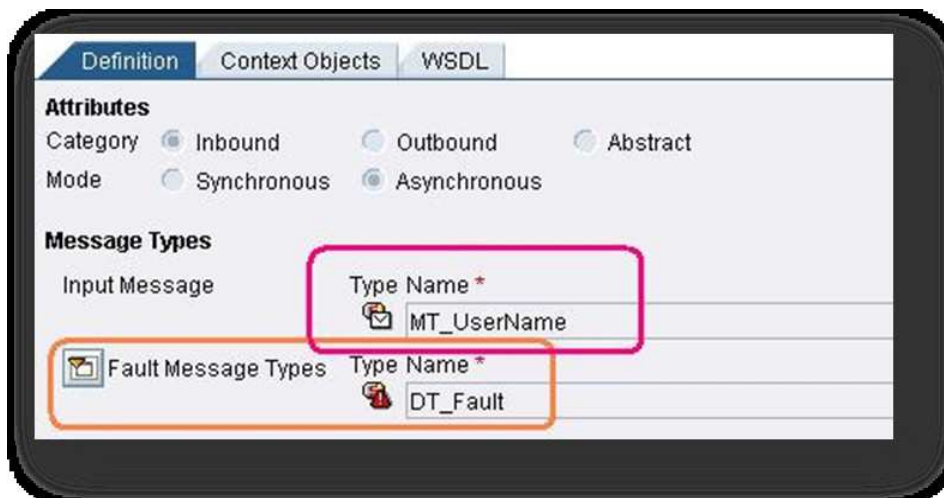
Definition | Context Objects | WSDL

Attributes

Category Inbound Outbound Abstract

Mode Synchronous Asynchronous

Message Types

Input Message Type Name *

MT_UserName

Fault Message Types Type Name *

DT_Fault